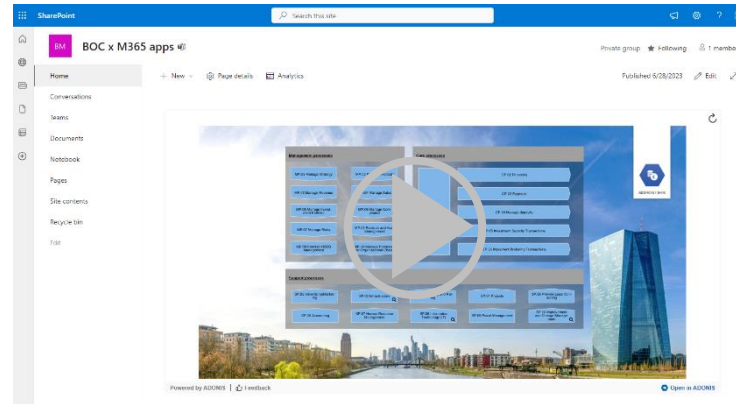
SharePoint

Search this site

BM

BOC x M365 apps

Private group

Following

1 member

Home

Conversations

Teams

Documents

Notebook

Pages

Site contents

Recycle bin

Edit

+ New

Page details

Analytics

Published 6/28/2023

Edit

Management processes

Core processes

Support processes

Powered by ADONIS | Feedback

Open in ADONIS